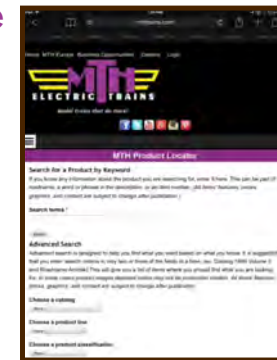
Home MTH Europe Business Opportunities Dealers Login

MTH ELECTRIC TRAINS

MTH Product Locator

Search for a Product by Keyword

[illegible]

Search terms:

Advanced Search

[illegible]

Choose a catalog

Choose a product line

Choose a product classification